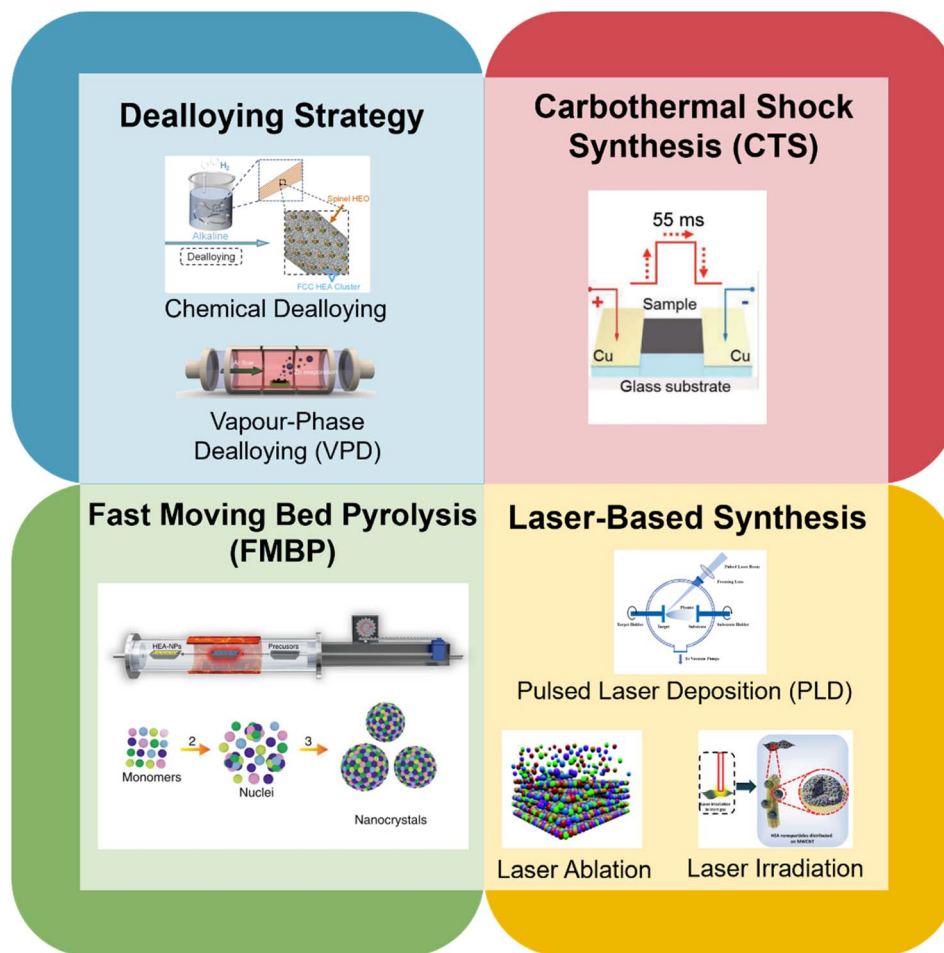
Dealloying Strategy

$H_2$

Spinel HEO

Alkaline

Dealloying

FCC HEA Cluster

Chemical Dealloying

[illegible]

Vapour-Phase Dealloying (VPD)

Carbothermal Shock Synthesis (CTS)

55 ms

Sample

+

-

Cu

Cu

Glass substrate

Fast Moving Bed Pyrolysis (FMBP)

HEA-NPs

Precusors

2

3

Monomers

Nuclei

Nanocrystals

Laser-Based Synthesis

Pulsed Laser Beam

Focusing Lens

Target Holder

Target

Plume

Substrate

Substrate Holder

To Vacuum Pumps

Pulsed Laser Deposition (PLD)

Laser Ablation

Laser irradiation in inert gas

HEA nanoparticles distributed on MWCNT

Laser Irradiation